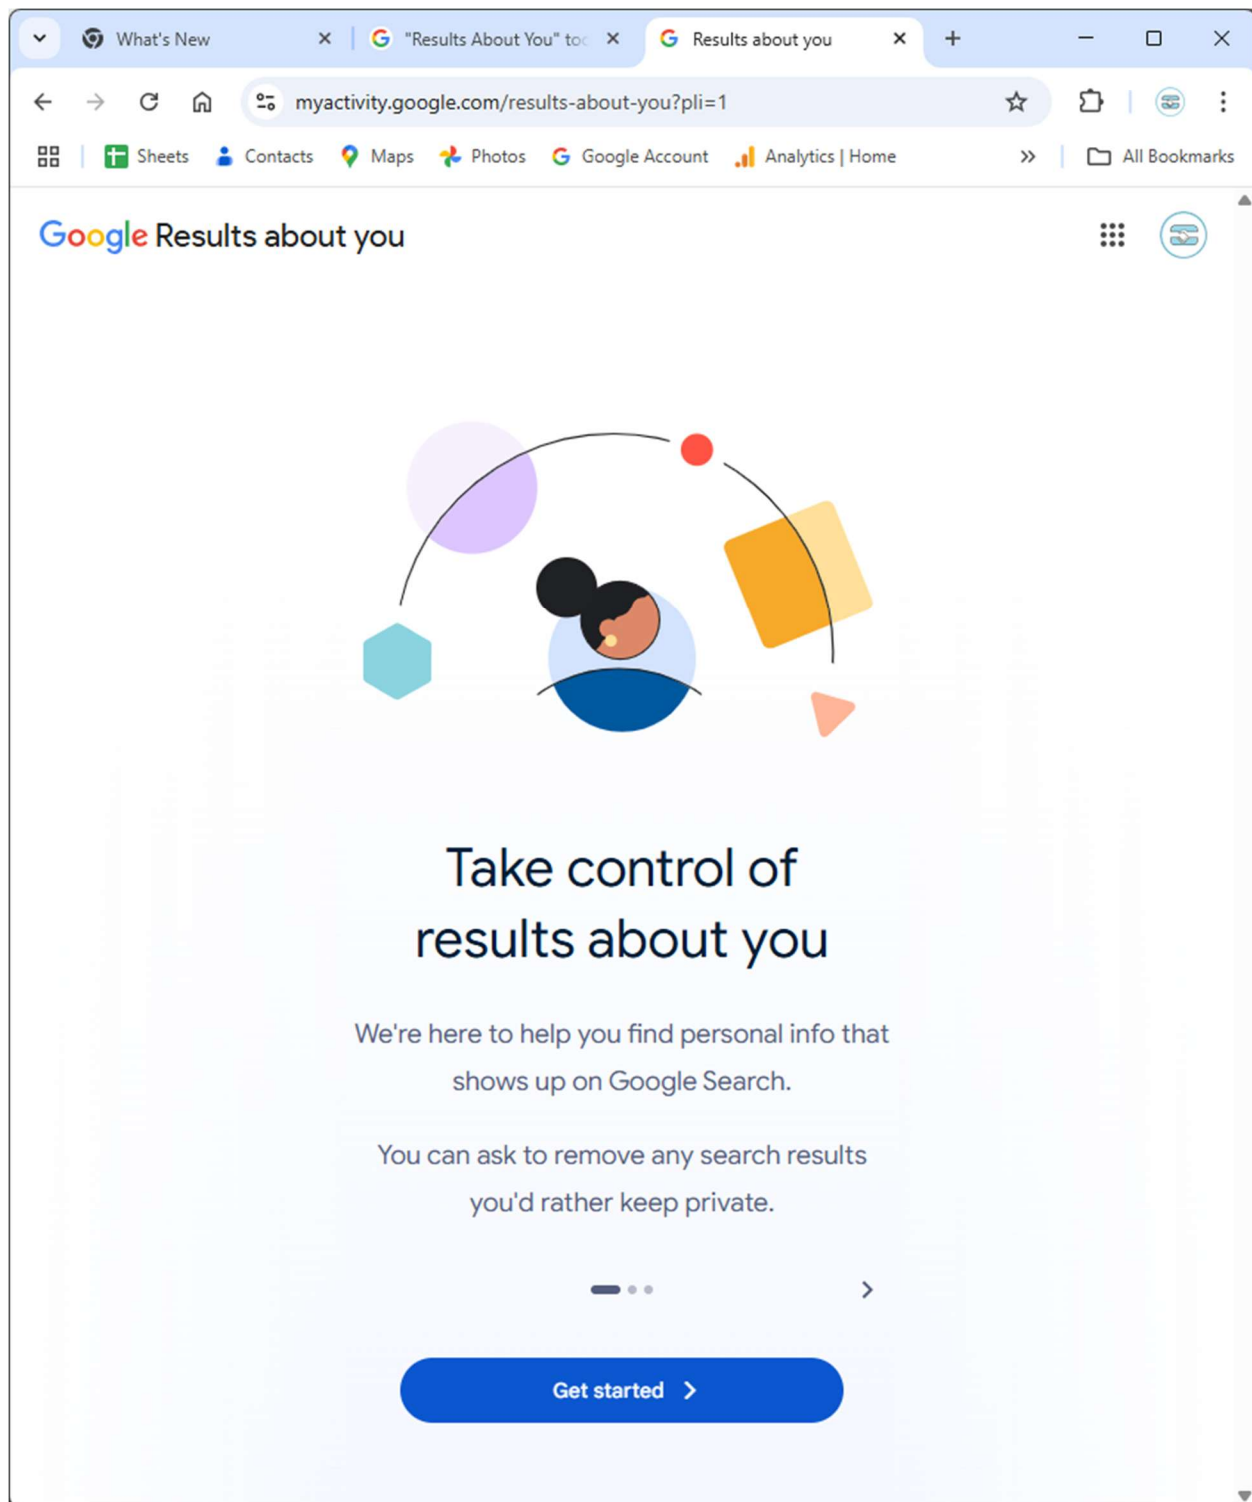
What's New
"Results About You" to
Results about you

myactivity.google.com/results-about-you?pli=1

Sheets Contacts Maps Photos Google Account Analytics | Home All Bookmarks

Google Results about you

Take control of results about you

We're here to help you find personal info that shows up on Google Search.

You can ask to remove any search results you'd rather keep private.

Get started